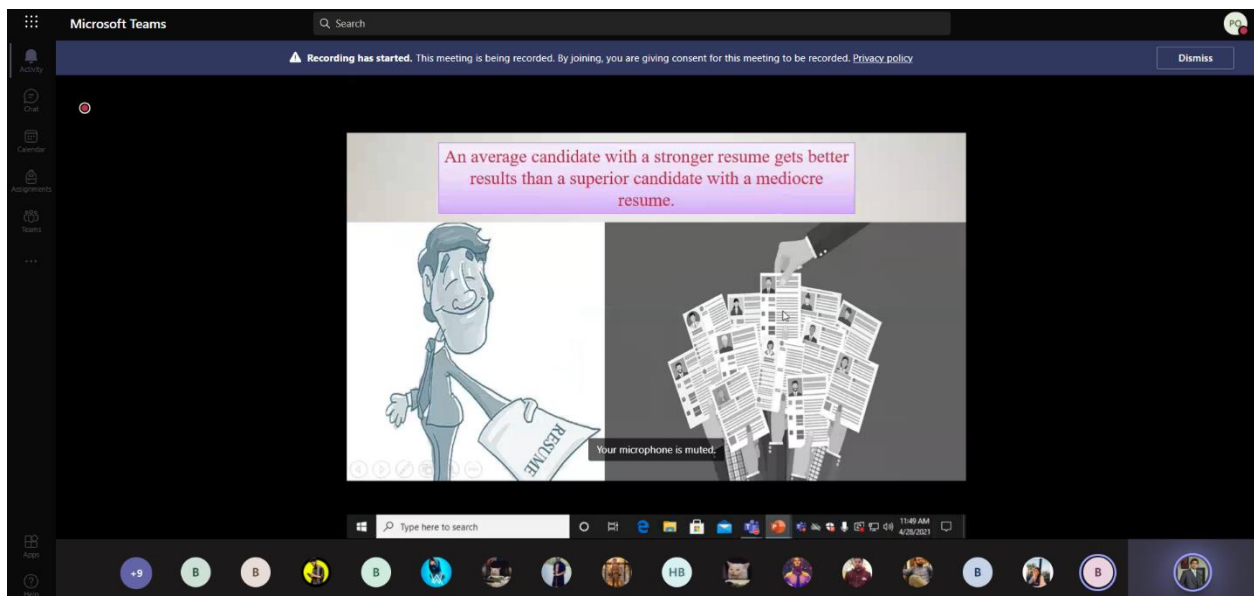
Microsoft Teams

Search

PO

Activity

Chat

Calendar

Assignments

Teams

...

Recording has started. This meeting is being recorded. By joining, you are giving consent for this meeting to be recorded. Privacy policy

Dismiss

An average candidate with a stronger resume gets better results than a superior candidate with a mediocre resume.

RESUME

Your microphone is muted.

Type here to search

11:49 AM
4/28/2021

Apps

Help

+9

B

B

B

HB

B

B